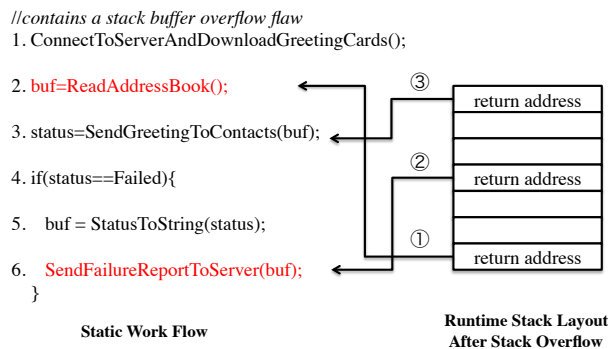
//contains a stack buffer overflow flaw
1. ConnectToServerAndDownloadGreetingCards();

2. buf=ReadAddressBook();

3. status=SendGreetingToContacts(buf);

4. if(status==Failed){

5. buf = StatusToString(status);

6. SendFailureReportToServer(buf);
}

③ return address

② return address

① return address

Static Work Flow

Runtime Stack Layout After Stack Overflow